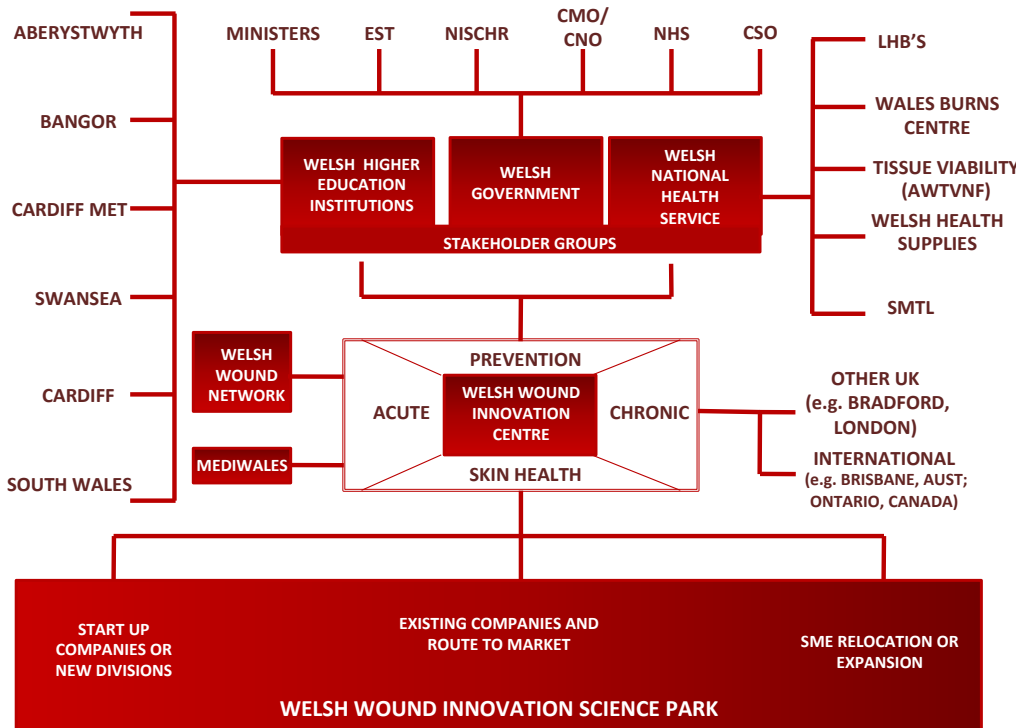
ABERYSTWYTH
BANGOR
CARDIFF MET
SWANSEA
CARDIFF
SOUTH WALES

MINISTERS
EST
NISCHR
CMO/ CNO
NHS
CSO

LHB'S
WALES BURNS CENTRE
TISSUE VIABILITY (AWTVNF)
WELSH HEALTH SUPPLIES
SMTL

WELSH HIGHER EDUCATION INSTITUTIONS
WELSH GOVERNMENT
WELSH NATIONAL HEALTH SERVICE
STAKEHOLDER GROUPS

WELSH WOUND NETWORK
MEDIWALES

PREVENTION
ACUTE
WELSH WOUND INNOVATION CENTRE
CHRONIC
SKIN HEALTH

OTHER UK (e.g. BRADFORD, LONDON)
INTERNATIONAL (e.g. BRISBANE, AUST; ONTARIO, CANADA)

START UP COMPANIES OR NEW DIVISIONS
EXISTING COMPANIES AND ROUTE TO MARKET
SME RELOCATION OR EXPANSION

WELSH WOUND INNOVATION SCIENCE PARK